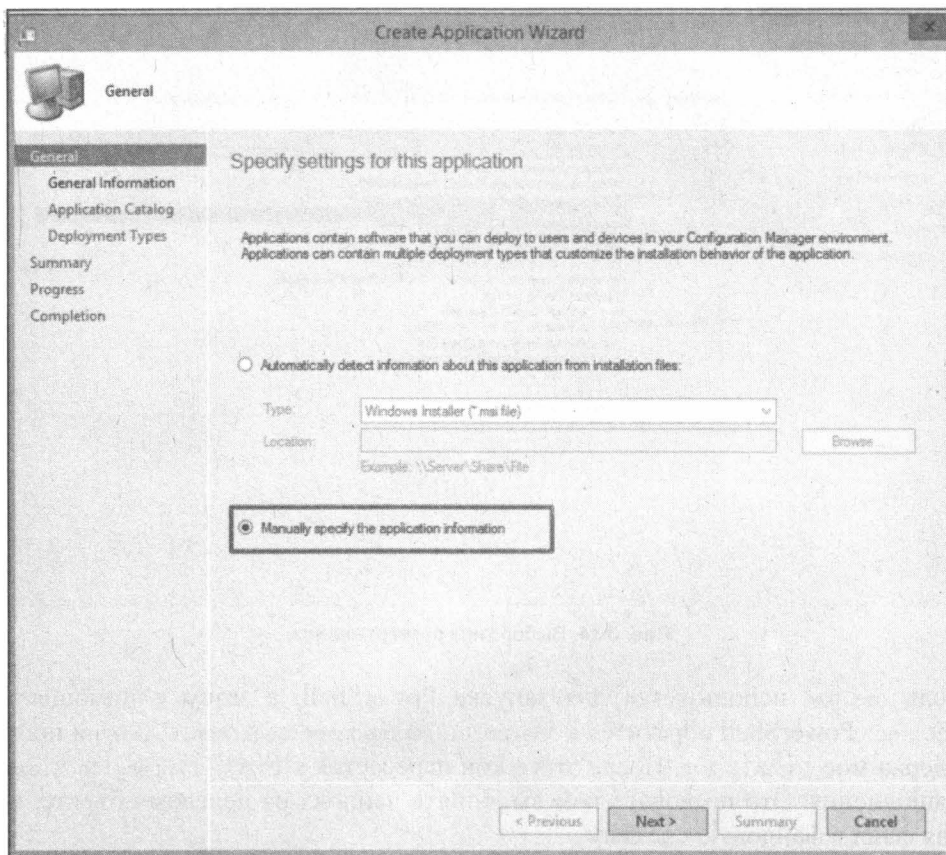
Create Application Wizard

General

General
General Information
Application Catalog
Deployment Types
Summary
Progress
Completion

Specify settings for this application

Applications contain software that you can deploy to users and devices in your Configuration Manager environment. Applications can contain multiple deployment types that customize the installation behavior of the application.

Automatically detect information about this application from installation files:

Type: Windows Installer (*.msi file)
Location:
Browse...
Example: \\Server\Share\File

Manually specify the application information

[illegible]

< Previous
Next >
Summary
Cancel